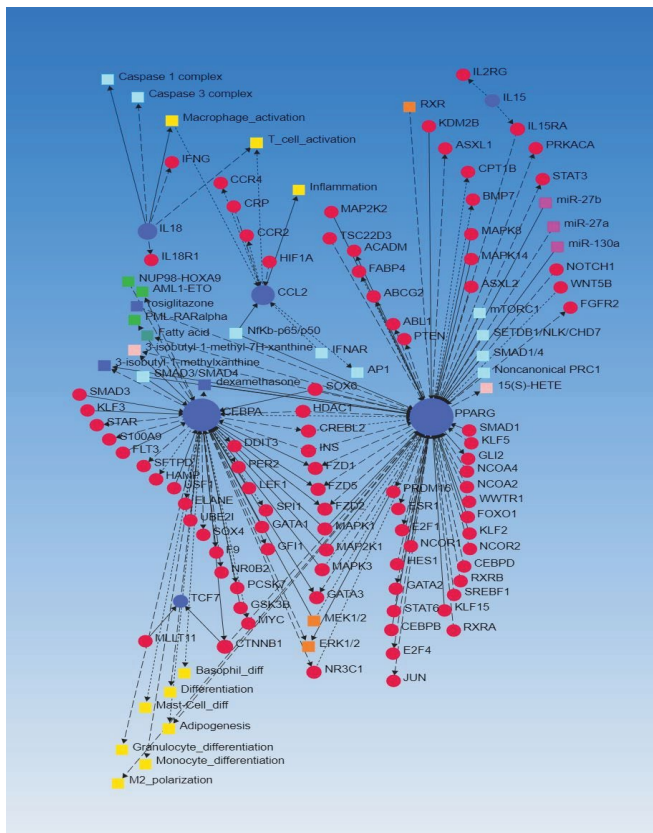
Caspase 1 complex
Caspase 3 complex
Macrophage_activation
T_cell_activation
IFNG
CCR4
CRP
Inflammation
IL18
IL18R1
CCR2
HIF1A
CCL2
NUP98-HOXA9
AML1-ETO
rosiglitazone
PML-RARalpha
Fatty acid
NfKb-p65/p50
3-isobutyl-1-methyl-7H-xanthine
IFNAR
3-isobutyl-1-methylxanthine
SMAD3/SMAD4
AP1
dexamethasone
SMAD3
KLF3
STAR
S100A9
FLT3
SFTPD
HAMP
CSF1
ELANE
UBE2I
SOX4
F9
CEBPA
DDIT3
PER2
LEF1
SPI1
GATA1
GFI1
NR0B2
PCSK7
GSK3B
MYC
TCF7
MLLT11
CTNNB1
Basophil_diff
Differentiation
Mast-Cell_diff
Adipogenesis
Granulocyte_differentiation
Monocyte_differentiation
M2_polarization
SOX6
HDAC1
CREBL2
INS
FZD1
FZD5
FZD2
MAPK1
MAP2K1
MAPK3
GATA3
MEK1/2
ERK1/2
NR3C1
MAP2K2
TSC22D3
ACADM
FABP4
ABCG2
ABL1
PTEN
RXR
KDM2B
IL2RG
IL15
IL15RA
ASXL1
PRKACA
CPT1B
STAT3
BMP7
miR-27b
miR-27a
miR-130a
MAPK8
MAPK14
NOTCH1
ASXL2
WNT5B
mTORC1
FGFR2
SETDB1/NLK/CHD7
SMAD1/4
Noncanonical PRC1
15(S)-HETE
PPARG
SMAD1
KLF5
GLI2
NCOA4
NCOA2
WWTR1
FOXO1
KLF2
NCOR2
PRDM16
ESR1
E2F1
NCOR1
CEBPD
HES1
RXRB
SREBF1
GATA2
STAT6
KLF15
RXRA
CEBPB
E2F4
JUN